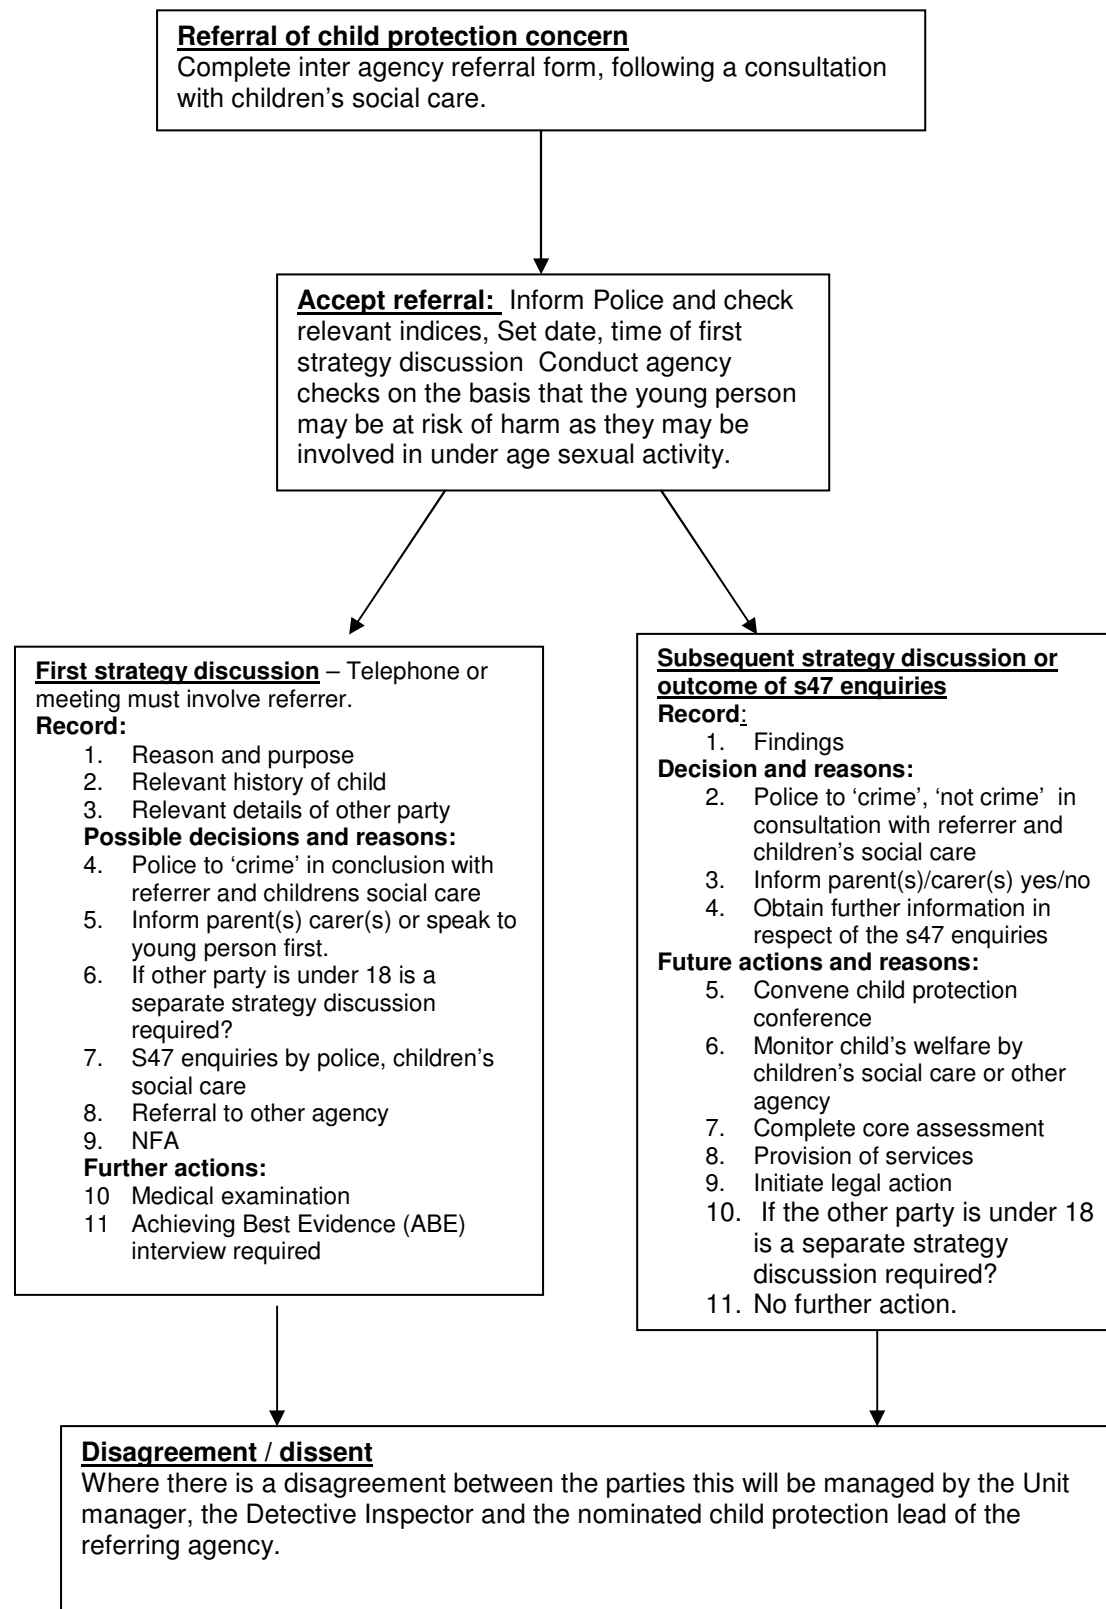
**Referral of child protection concern**
Complete inter agency referral form, following a consultation with children's social care.

**Accept referral:** Inform Police and check relevant indices, Set date, time of first strategy discussion Conduct agency checks on the basis that the young person may be at risk of harm as they may be involved in under age sexual activity.

**First strategy discussion** – Telephone or meeting must involve referrer.
**Record:**
1. Reason and purpose
2. Relevant history of child
3. Relevant details of other party
**Possible decisions and reasons:**
4. Police to 'crime' in conclusion with referrer and childrens social care
5. Inform parent(s) carer(s) or speak to young person first.
6. If other party is under 18 is a separate strategy discussion required?
7. S47 enquiries by police, children's social care
8. Referral to other agency
9. NFA
**Further actions:**
10 Medical examination
11 Achieving Best Evidence (ABE) interview required

**Subsequent strategy discussion or outcome of s47 enquiries**
**Record:**
1. Findings
**Decision and reasons:**
2. Police to 'crime', 'not crime' in consultation with referrer and children's social care
3. Inform parent(s)/carer(s) yes/no
4. Obtain further information in respect of the s47 enquiries
**Future actions and reasons:**
5. Convene child protection conference
6. Monitor child's welfare by children's social care or other agency
7. Complete core assessment
8. Provision of services
9. Initiate legal action
10. If the other party is under 18 is a separate strategy discussion required?
11. No further action.

**Disagreement / dissent**
Where there is a disagreement between the parties this will be managed by the Unit manager, the Detective Inspector and the nominated child protection lead of the referring agency.